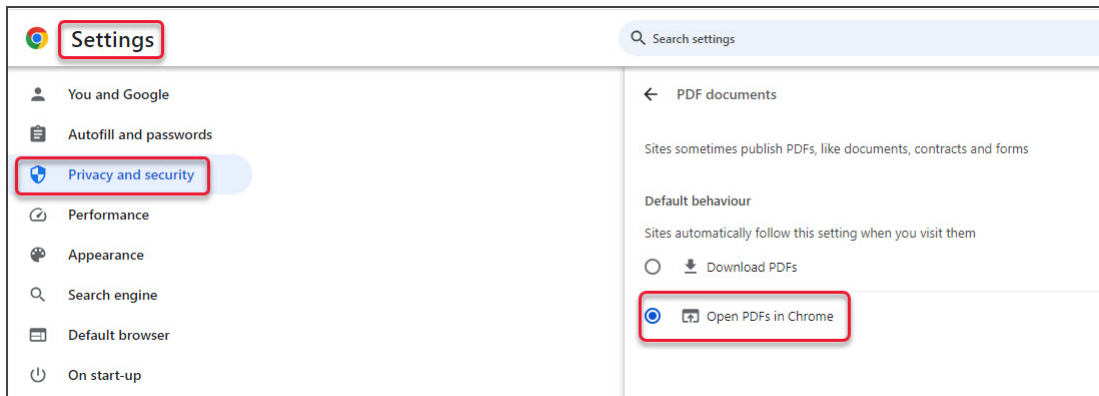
Settings

Search settings

You and Google

Autofill and passwords

Privacy and security

Performance

Appearance

Search engine

Default browser

On start-up

PDF documents

Sites sometimes publish PDFs, like documents, contracts and forms

Default behaviour

Sites automatically follow this setting when you visit them

Download PDFs

Open PDFs in Chrome